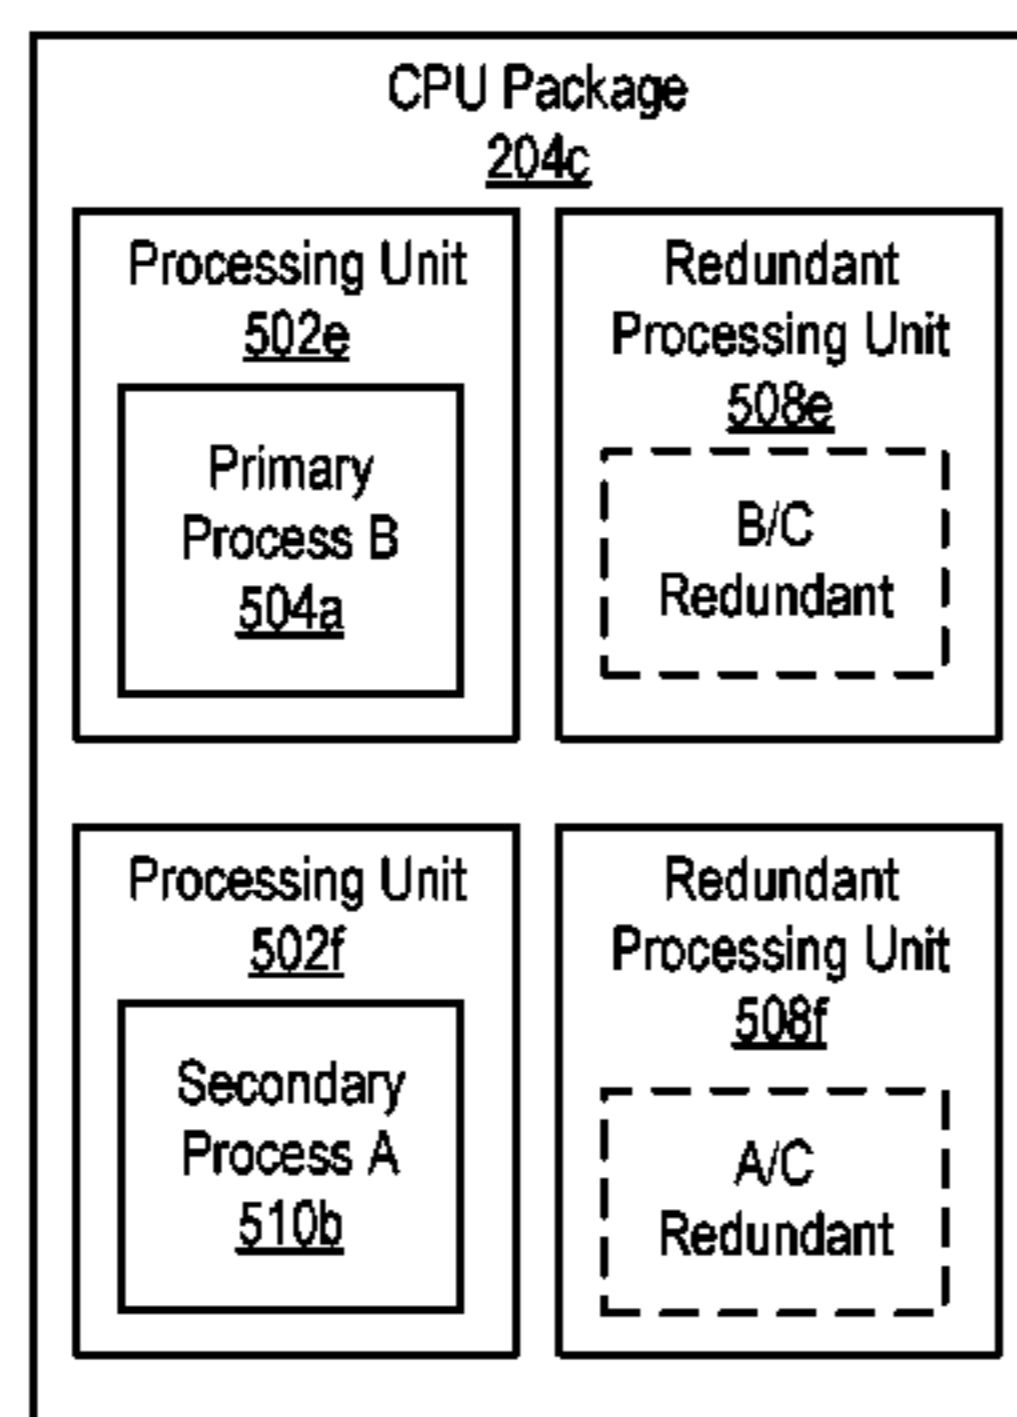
CPU Package
204c

Processing Unit
502e

Primary
Process B
504a

Redundant
Processing Unit
508e

B/C
Redundant

Processing Unit
502f

Secondary
Process A
510b

Redundant
Processing Unit
508f

A/C
Redundant